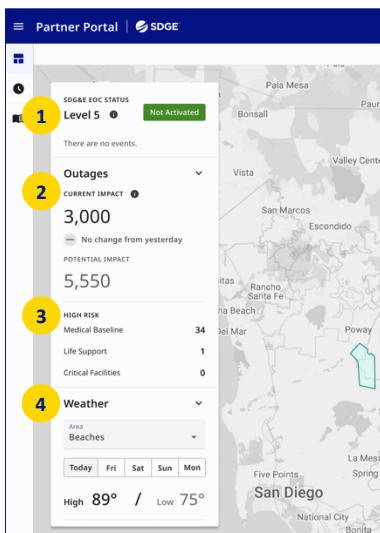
Partner Portal | SDGE

1
SDG&E EOC STATUS
Level 5
Not Activated
There are no events.

2
Outages
CURRENT IMPACT
3,000
No change from yesterday
POTENTIAL IMPACT
5,550

3
HIGH RISK
Medical Baseline 34
Life Support 1
Critical Facilities 0

4
Weather
Area
Beaches

| Today | Fri | Sat | Sun | Mon |
|---|---|---|---|---|

High 89° / Low 75°

Pala Mesa
Bonsall
Valley Cente
Vista
San Marcos
Escondido
itas
Rancho Santa Fe
Del Mar
h Beach
Poway
La Mesa
Five Points
Spring
San Diego
National City
Bonita